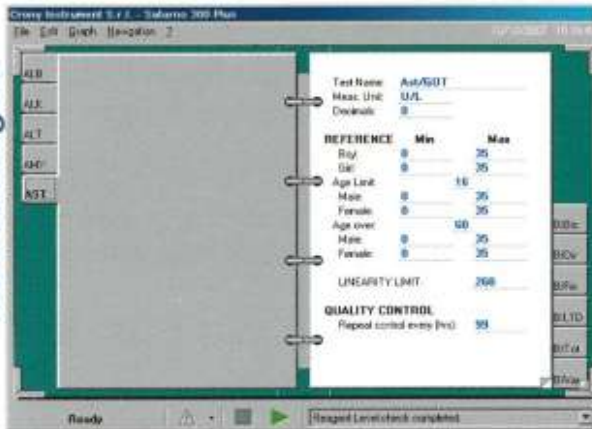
Crony Instrument S.r.l. - Sabarro 300 Plus
File Edit Graph Navigation ?
12/03/2007 10:30

ALB
ALK
ALT
AMY
AST

Test Name: Ast/GOT
Meas. Unit: U/L
Decimals: 0

REFERENCE Min Max
Boy: 0 35
Girl: 0 35
Age Limit: 16
Male: 0 35
Female: 0 35
Age over: 60
Male: 0 35
Female: 0 35

LINEARITY LIMIT 260

QUALITY CONTROL
Repeat control every (hrs): 99

BIDir
BIDv
BIRe
BILTD
BITot
prBVar

Ready
Reagent Level check completed